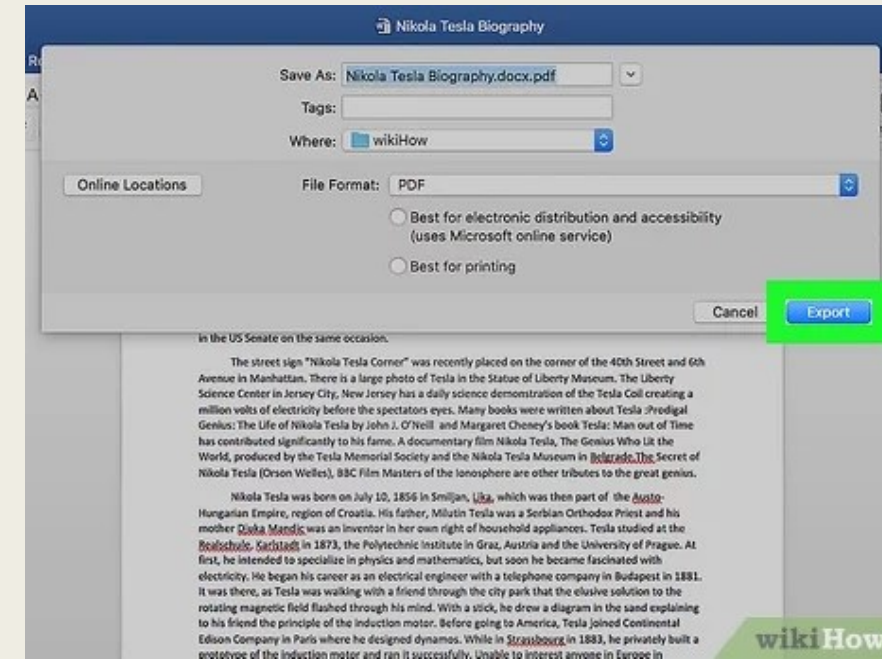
Nikola Tesla Biography

Save As: Nikola Tesla Biography.docx.pdf

Tags:

Where: wikiHow

Online Locations

File Format: PDF

Best for electronic distribution and accessibility (uses Microsoft online service)

Best for printing

Cancel

Export

in the US Senate on the same occasion.

The street sign "Nikola Tesla Corner" was recently placed on the corner of the 40th Street and 6th Avenue in Manhattan. There is a large photo of Tesla in the Statue of Liberty Museum. The Liberty Science Center in Jersey City, New Jersey has a daily science demonstration of the Tesla Coil creating a million volts of electricity before the spectators eyes. Many books were written about Tesla :Prodigal Genius: The Life of Nikola Tesla by John J. O'Neill and Margaret Cheney's book Tesla: Man out of Time has contributed significantly to his fame. A documentary film Nikola Tesla, The Genius Who Lit the World, produced by the Tesla Memorial Society and the Nikola Tesla Museum in Belgrade.The Secret of Nikola Tesla (Orson Welles), BBC Film Masters of the Ionosphere are other tributes to the great genius.

Nikola Tesla was born on July 10, 1856 in Smiljan, Lika, which was then part of the Austo-Hungarian Empire, region of Croatia. His father, Milutin Tesla was a Serbian Orthodox Priest and his mother Djuka Mandic was an inventor in her own right of household appliances. Tesla studied at the Realschule, Karlstadt in 1873, the Polytechnic Institute in Graz, Austria and the University of Prague. At first, he intended to specialize in physics and mathematics, but soon he became fascinated with electricity. He began his career as an electrical engineer with a telephone company in Budapest in 1881. It was there, as Tesla was walking with a friend through the city park that the elusive solution to the rotating magnetic field flashed through his mind. With a stick, he drew a diagram in the sand explaining to his friend the principle of the induction motor. Before going to America, Tesla joined Continental Edison Company in Paris where he designed dynamos. While in Strassbourg in 1883, he privately built a prototype of the induction motor and ran it successfully. Unable to interest anyone in Europe in

wikiHow